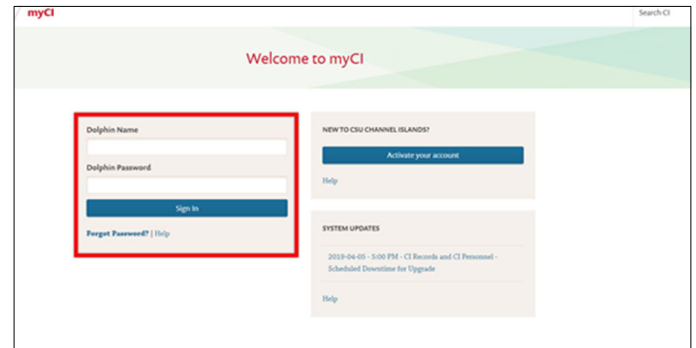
myCI

Search CI

Welcome to myCI

Dolphin Name

Dolphin Password

Sign In

Forgot Password? | Help

NEW TO CSU CHANNEL ISLANDS?

Activate your account

Help

SYSTEM UPDATES

2019-04-05 - 5:00 PM - CI Records and CI Personnel - Scheduled Downtime for Upgrade

Help